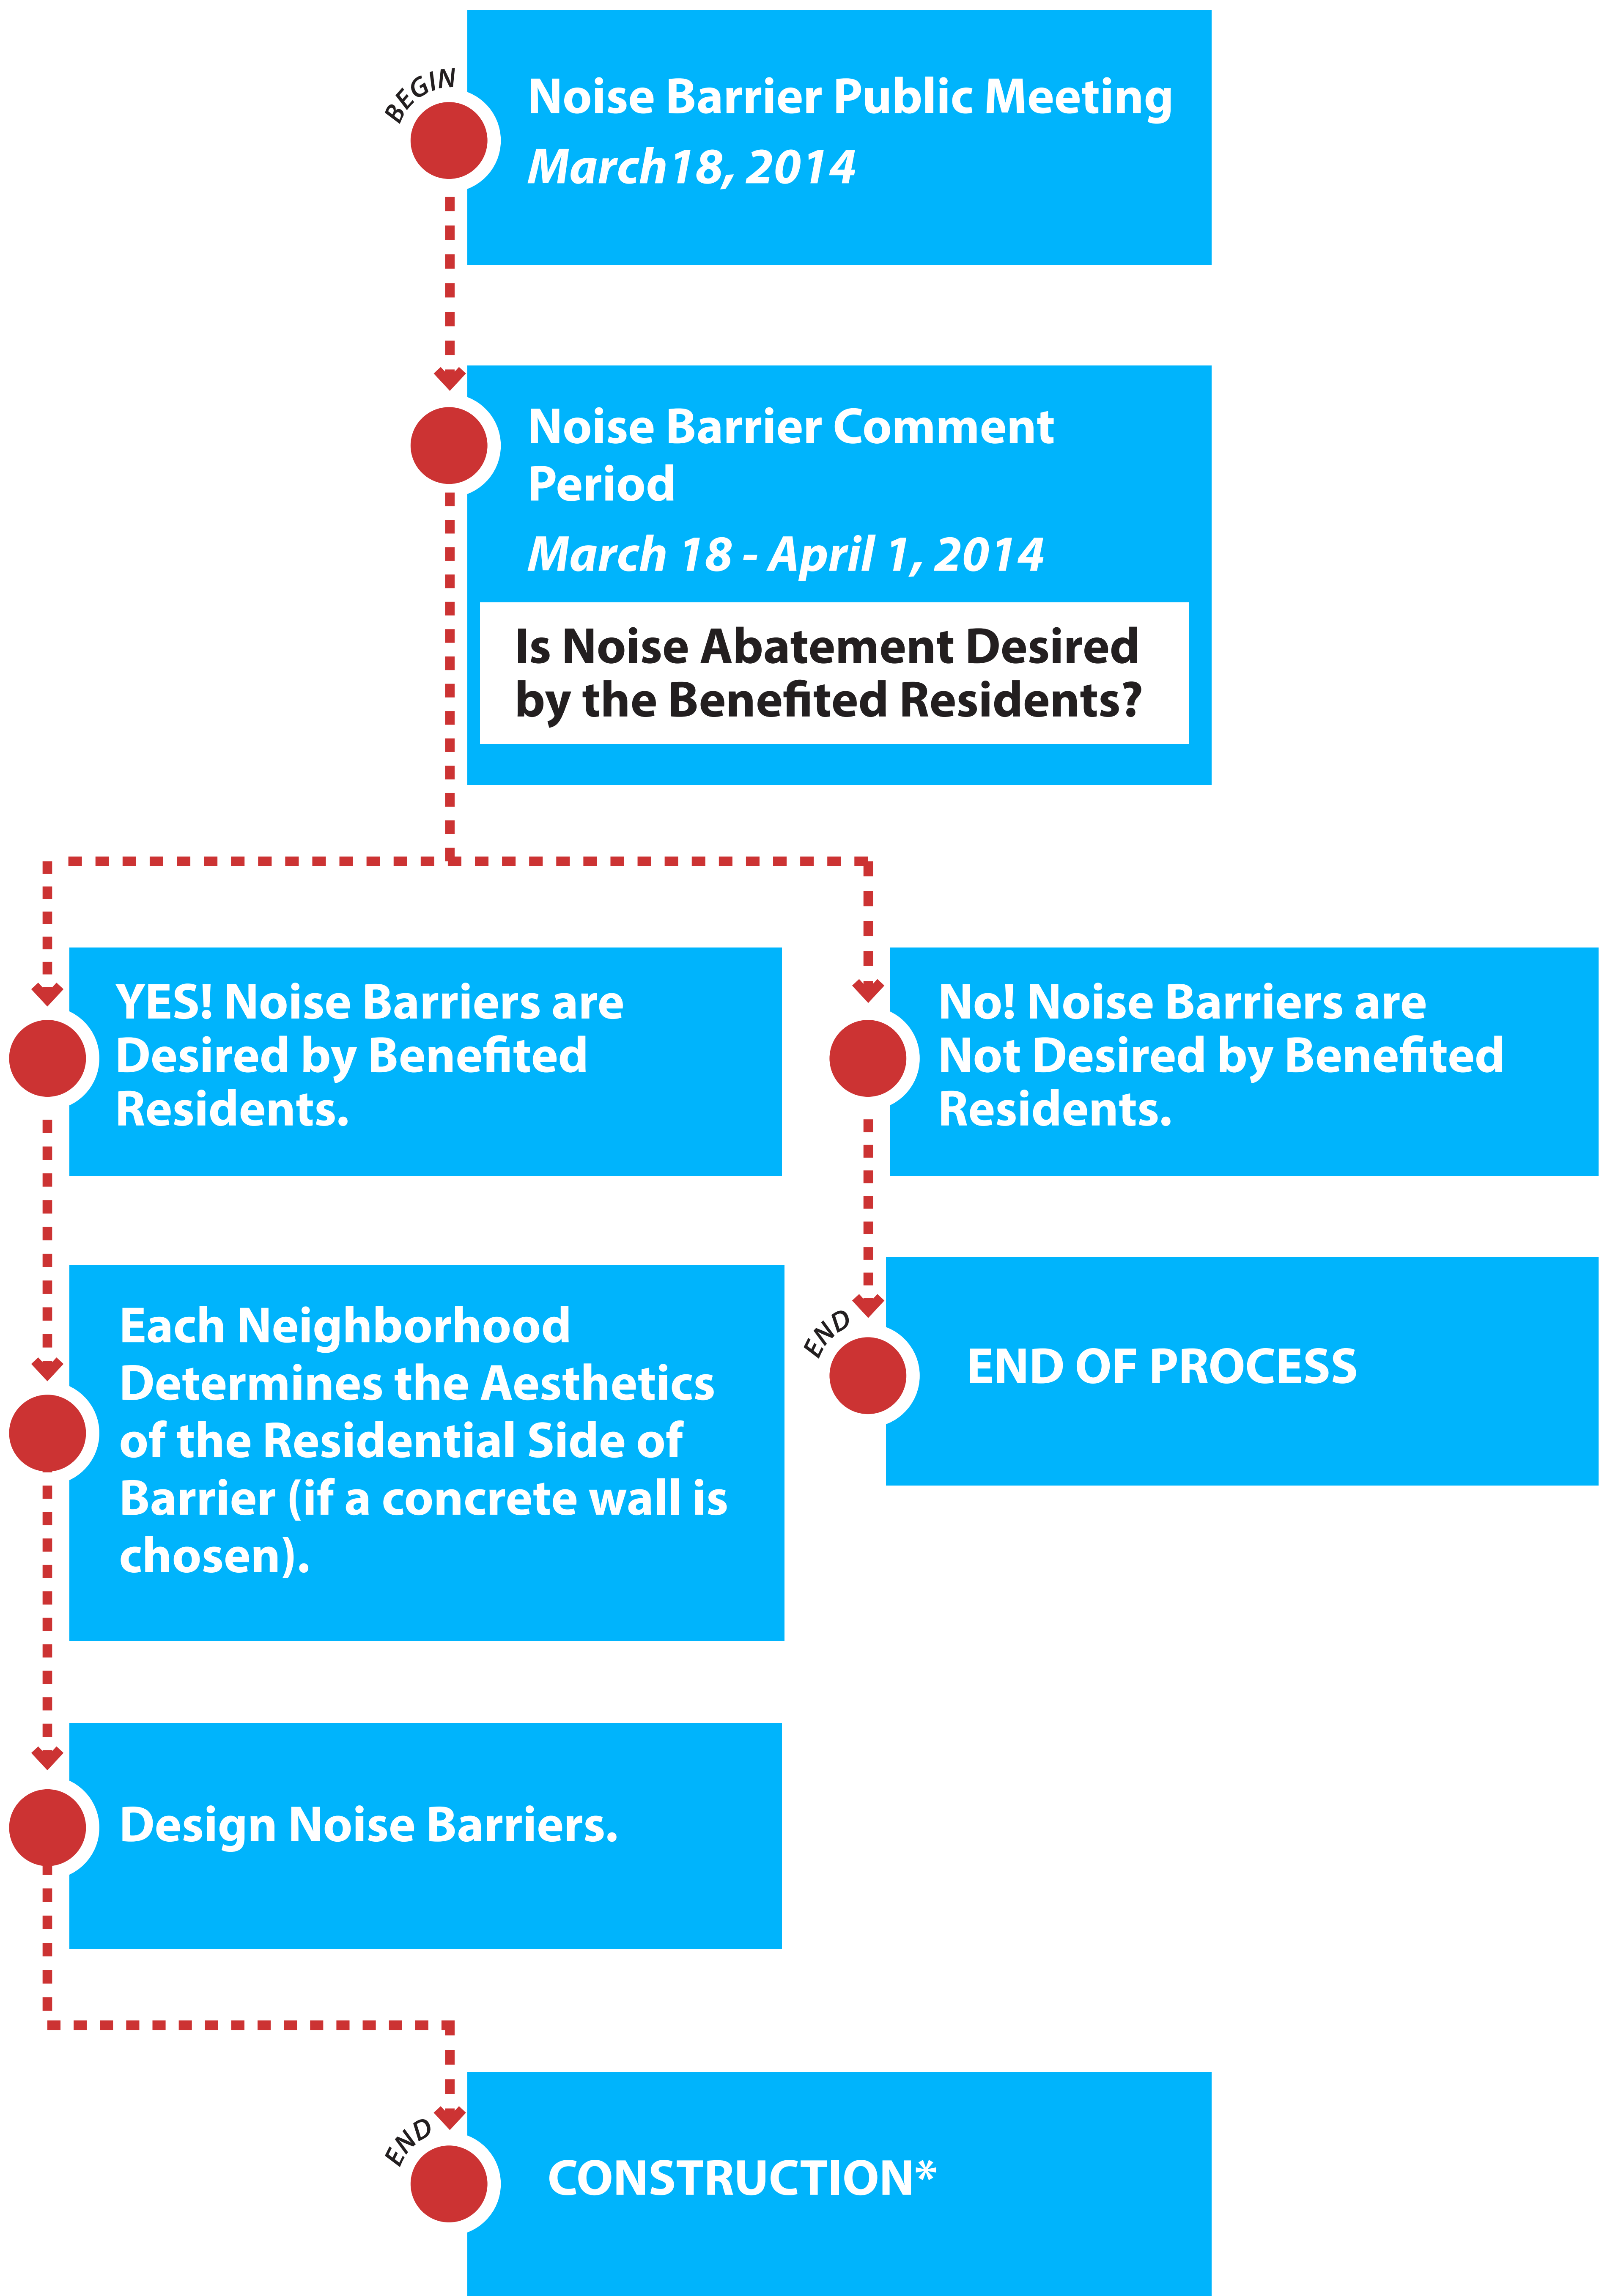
BEGIN

Noise Barrier Public Meeting
March18, 2014

Noise Barrier Comment Period
March 18 - April 1, 2014

Is Noise Abatement Desired by the Benefited Residents?

YES! Noise Barriers are Desired by Benefited Residents.

No! Noise Barriers are Not Desired by Benefited Residents.

Each Neighborhood Determines the Aesthetics of the Residential Side of Barrier (if a concrete wall is chosen).

END

END OF PROCESS

Design Noise Barriers.

END

CONSTRUCTION*